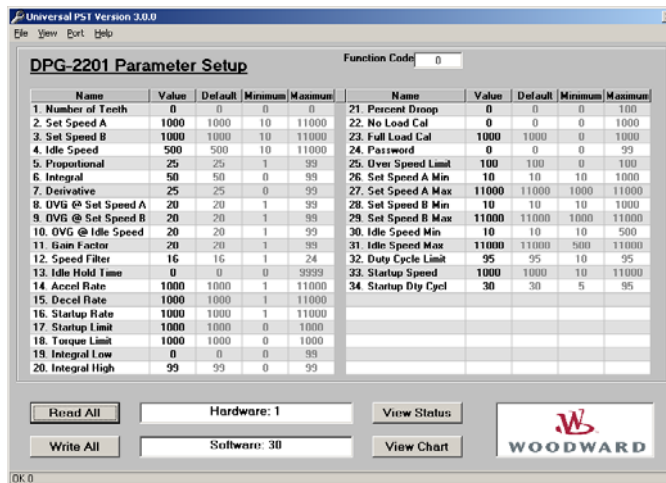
Universal PST Version 3.0.0

File View Port Help

DPG-2201 Parameter Setup

Function Code 0

| Name | Value | Default | Minimum | Maximum |
|---|---|---|---|---|
| 1. Number of Teeth | 0 | 0 | 0 | 0 |
| 2. Set Speed A | 1000 | 1000 | 10 | 11000 |
| 3. Set Speed B | 1000 | 1000 | 10 | 11000 |
| 4. Idle Speed | 500 | 500 | 10 | 11000 |
| 5. Proportional | 25 | 25 | 1 | 99 |
| 6. Integral | 50 | 50 | 0 | 99 |
| 7. Derivative | 25 | 25 | 0 | 99 |
| 8. OVG @ Set Speed A | 20 | 20 | 1 | 99 |
| 9. OVG @ Set Speed B | 20 | 20 | 1 | 99 |
| 10. OVG @ Idle Speed | 20 | 20 | 1 | 99 |
| 11. Gain Factor | 20 | 20 | 1 | 99 |
| 12. Speed Filter | 16 | 16 | 1 | 24 |
| 13. Idle Hold Time | 0 | 0 | 0 | 9999 |
| 14. Accel Rate | 1000 | 1000 | 1 | 11000 |
| 15. Decel Rate | 1000 | 1000 | 1 | 11000 |
| 16. Startup Rate | 1000 | 1000 | 1 | 11000 |
| 17. Startup Limit | 1000 | 1000 | 0 | 1000 |
| 18. Torque Limit | 1000 | 1000 | 0 | 1000 |
| 19. Integral Low | 0 | 0 | 0 | 99 |
| 20. Integral High | 99 | 99 | 0 | 99 |

| Name | Value | Default | Minimum | Maximum |
|---|---|---|---|---|
| 21. Percent Droop | 0 | 0 | 0 | 100 |
| 22. No Load Cal | 0 | 0 | 0 | 1000 |
| 23. Full Load Cal | 1000 | 1000 | 0 | 1000 |
| 24. Password | 0 | 0 | 0 | 99 |
| 25. Over Speed Limit | 100 | 100 | 0 | 100 |
| 26. Set Speed A Min | 10 | 10 | 10 | 1000 |
| 27. Set Speed A Max | 11000 | 11000 | 1000 | 11000 |
| 28. Set Speed B Min | 10 | 10 | 10 | 1000 |
| 29. Set Speed B Max | 11000 | 11000 | 1000 | 11000 |
| 30. Idle Speed Min | 10 | 10 | 10 | 500 |
| 31. Idle Speed Max | 11000 | 11000 | 500 | 11000 |
| 32. Duty Cycle Limit | 95 | 95 | 10 | 95 |
| 33. Startup Speed | 1000 | 1000 | 10 | 11000 |
| 34. Startup Dty Cycl | 30 | 30 | 5 | 95 |

Read All
Hardware: 1
View Status
Write All
Software: 30
View Chart
WOODWARD

OK 0